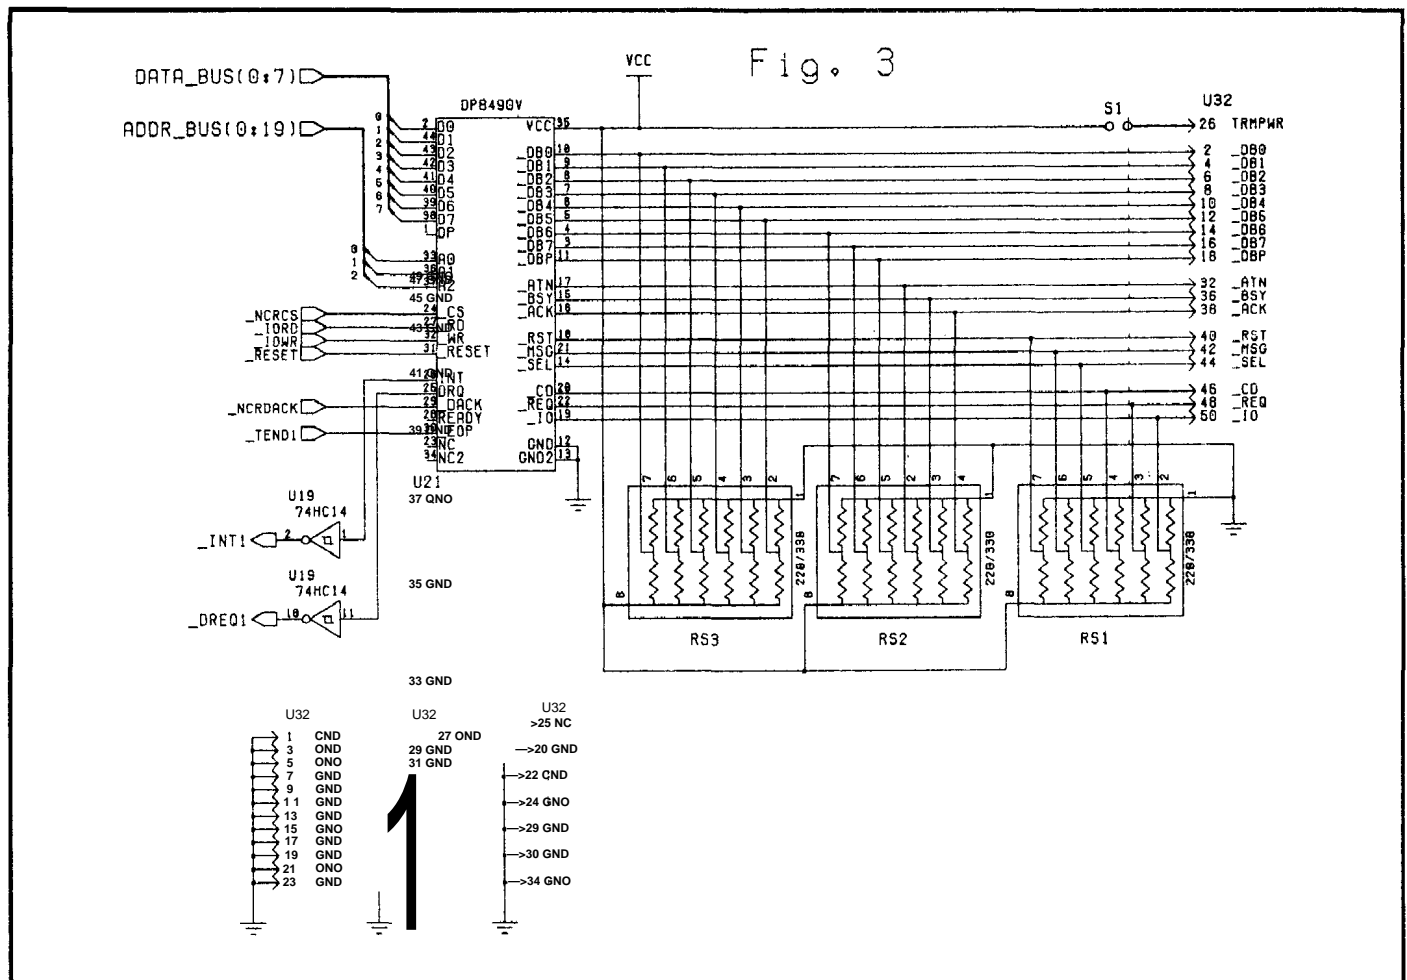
Fig. 3

DATA_BUS(0:7)
ADDR_BUS(0:19)

VCC

DP8490V

U32

S1

26 TRMPWR

0 1 2 3 4 5 6 7

2 D0
44 D1
43 D2
42 D3
41 D4
40 D5
39 D6
38 D7
DP

0 1 2

33 A0
30 A1
47 A2
45 GND

VCC 35
_DB0 10
_DB1 9
_DB2 8
_DB3 7
_DB4 6
_DB5 5
_DB6 4
_DB7 3
_DBP 11
_ATN 17
_BSY 15
_ACK 16
_RST 18
_MSG 21
_SEL 14
CD 20
_REQ 22
_IO 19
GND 12
GND2 13

2 _DB0
4 _DB1
6 _DB2
8 _DB3
10 _DB4
12 _DB5
14 _DB6
16 _DB7
18 _DBP
32 _ATN
36 _BSY
38 _ACK
40 _RST
42 _MSG
44 _SEL
46 _CD
48 _REQ
50 _IO

_NCRCS
_IORD
_IOWR
_RESET

24 CS
27 RD
43 WR
31 RESET

41 GND
INT
25 DRQ
29 DACK
28 READY
39 EOP
23 NC
34 NC2

_NCRDACK
_TEND1

U21
37 GND

U19
74HC14
_INT1 2 1

U19
74HC14
_DREQ1 10 11

35 GND

33 GND

7 6 5 4 3 2 1
8
220/330
RS3

7 6 5 2 3 4 1
8
220/330
RS2

7 6 5 4 3 2 1
8
220/330
RS1

U32
1 CND
3 GND
5 ONO
7 GND
9 GND
11 GND
13 GND
15 GND
17 GND
19 GND
21 ONO
23 GND

U32
27 OND
29 GND
31 GND

1

U32
>25 NC
>20 GND
>22 CND
>24 GNO
>29 GND
>30 GND
>34 GNO